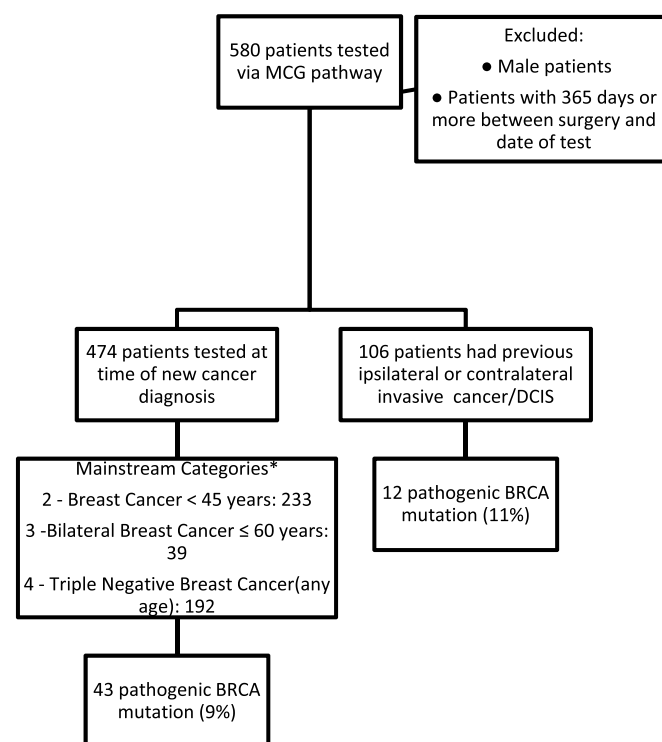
580 patients tested via MCG pathway

Excluded:
● Male patients
● Patients with 365 days or more between surgery and date of test

474 patients tested at time of new cancer diagnosis

106 patients had previous ipsilateral or contralateral invasive cancer/DCIS

Mainstream Categories*
2 - Breast Cancer < 45 years: 233
3 -Bilateral Breast Cancer ≤ 60 years: 39
4 - Triple Negative Breast Cancer(any age): 192

12 pathogenic BRCA mutation (11%)

43 pathogenic BRCA mutation (9%)